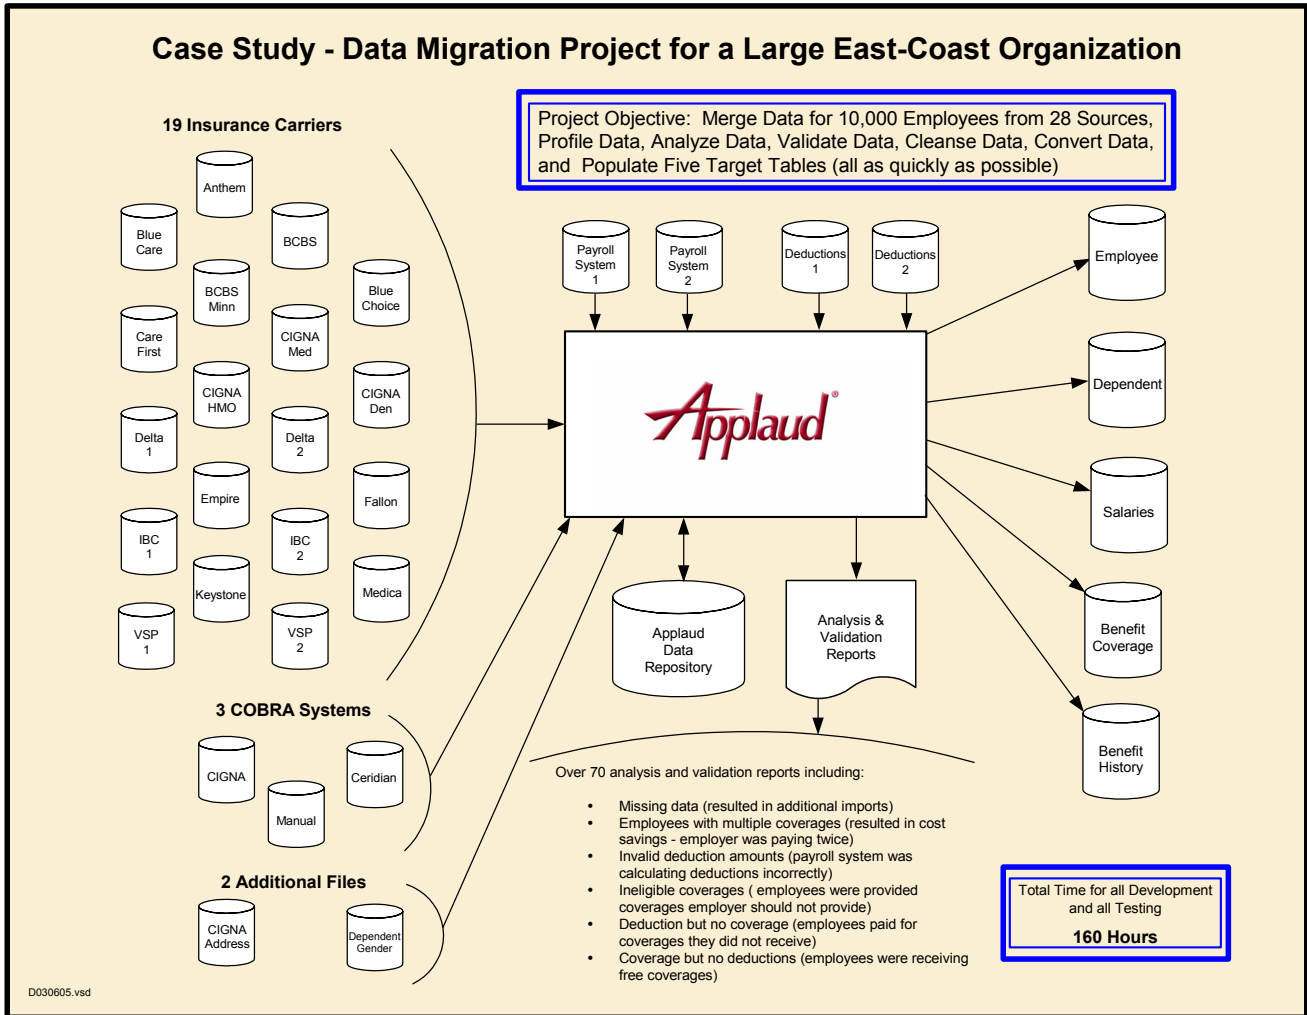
Case Study - Data Migration Project for a Large East-Coast Organization

Project Objective: Merge Data for 10,000 Employees from 28 Sources, Profile Data, Analyze Data, Validate Data, Cleanse Data, Convert Data, and Populate Five Target Tables (all as quickly as possible)

19 Insurance Carriers

Anthem
Blue Care
BCBS
BCBS Minn
Blue Choice
Care First
CIGNA Med
CIGNA HMO
CIGNA Den
Delta 1
Delta 2
Empire
Fallon
IBC 1
IBC 2
Keystone
Medica
VSP 1
VSP 2

Payroll System 1
Payroll System 2
Deductions 1
Deductions 2

Applaud®

Employee
Dependent
Salaries
Benefit Coverage
Benefit History

Applaud Data Repository
Analysis & Validation Reports

3 COBRA Systems

CIGNA
Ceridian
Manual

2 Additional Files

CIGNA Address
Dependent Gender

Over 70 analysis and validation reports including:

• Missing data (resulted in additional imports)
• Employees with multiple coverages (resulted in cost savings - employer was paying twice)
• Invalid deduction amounts (payroll system was calculating deductions incorrectly)
• Ineligible coverages ( employees were provided coverages employer should not provide)
• Deduction but no coverage (employees paid for coverages they did not receive)
• Coverage but no deductions (employees were receiving free coverages)

Total Time for all Development and all Testing
160 Hours

D030605.vsd